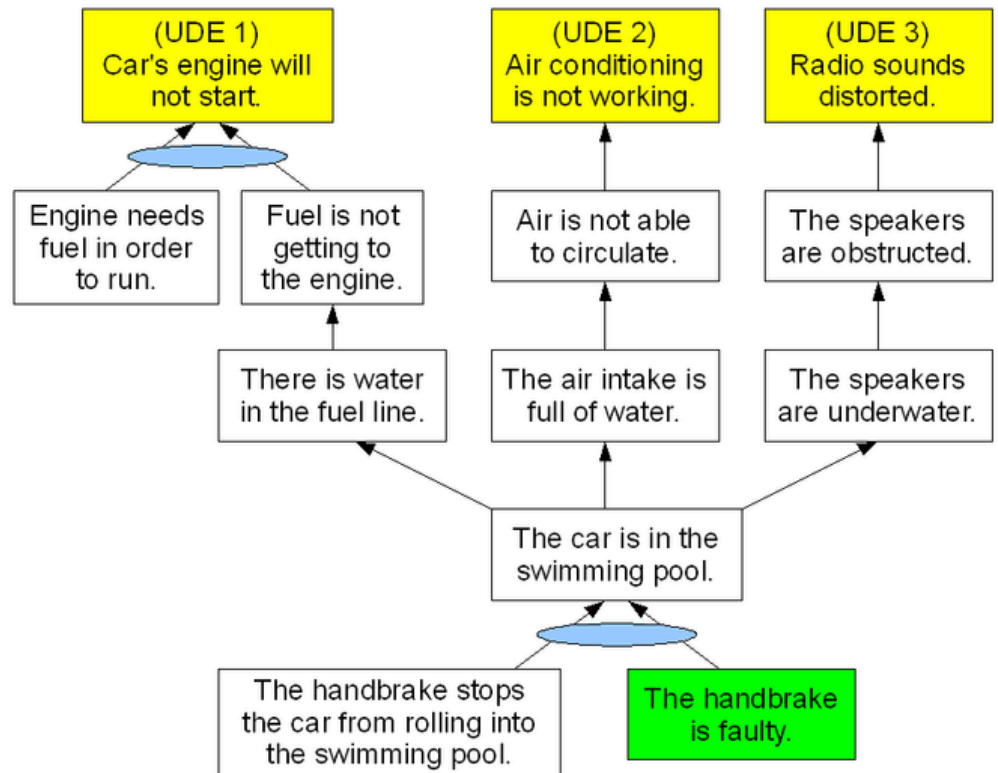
(UDE 1)
Car's engine will not start.

(UDE 2)
Air conditioning is not working.

(UDE 3)
Radio sounds distorted.

Engine needs fuel in order to run.

Fuel is not getting to the engine.

Air is not able to circulate.

The speakers are obstructed.

There is water in the fuel line.

The air intake is full of water.

The speakers are underwater.

The car is in the swimming pool.

The handbrake stops the car from rolling into the swimming pool.

The handbrake is faulty.